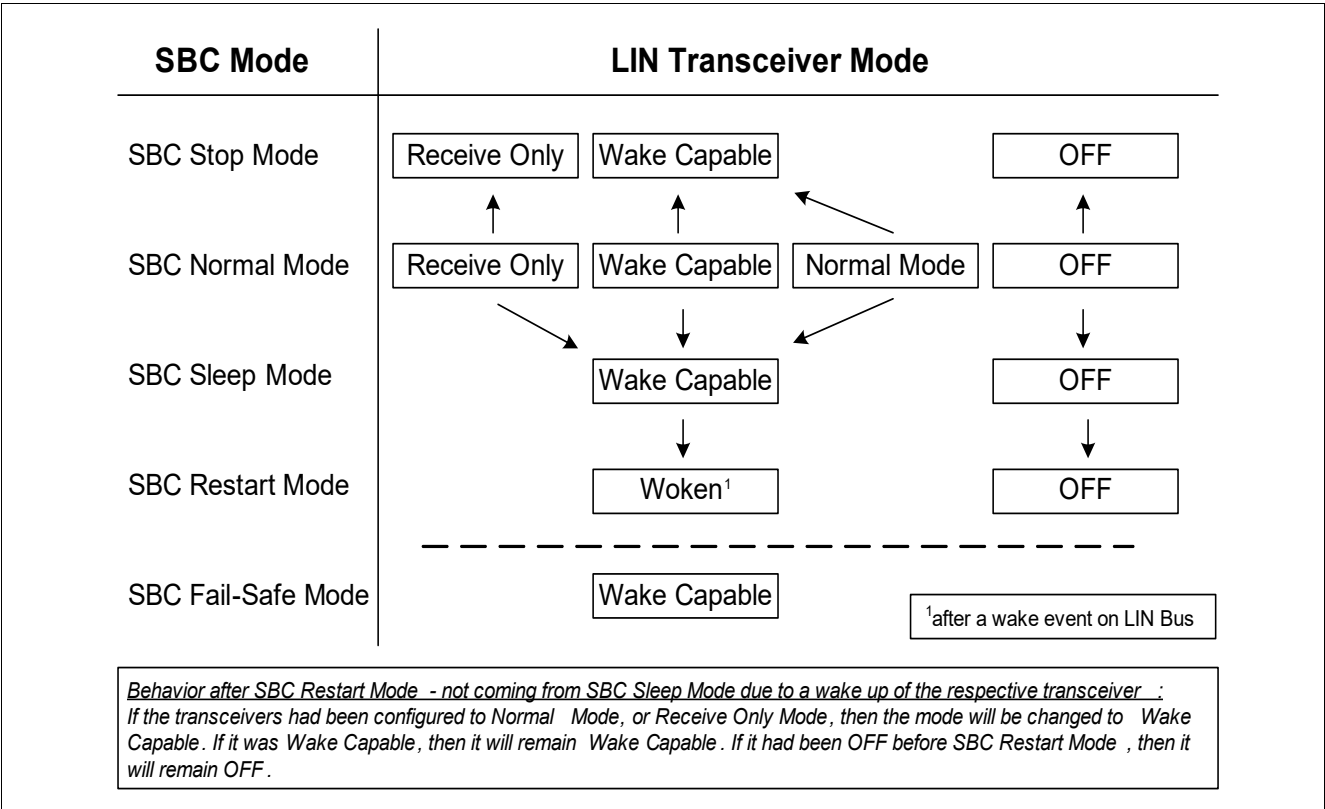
| SBC Mode | LIN Transceiver Mode | | | |
|---|---|---|---|---|
| SBC Stop Mode | Receive Only | Wake Capable | | OFF |
| SBC Normal Mode | Receive Only | Wake Capable | Normal Mode | OFF |
| SBC Sleep Mode | | Wake Capable | | OFF |
| SBC Restart Mode | | Woken$^1$ | | OFF |
| SBC Fail-Safe Mode | | Wake Capable | | |

$^1$after a wake event on LIN Bus

Behavior after SBC Restart Mode - not coming from SBC Sleep Mode due to a wake up of the respective transceiver :
If the transceivers had been configured to Normal Mode, or Receive Only Mode, then the mode will be changed to Wake Capable. If it was Wake Capable, then it will remain Wake Capable. If it had been OFF before SBC Restart Mode, then it will remain OFF.